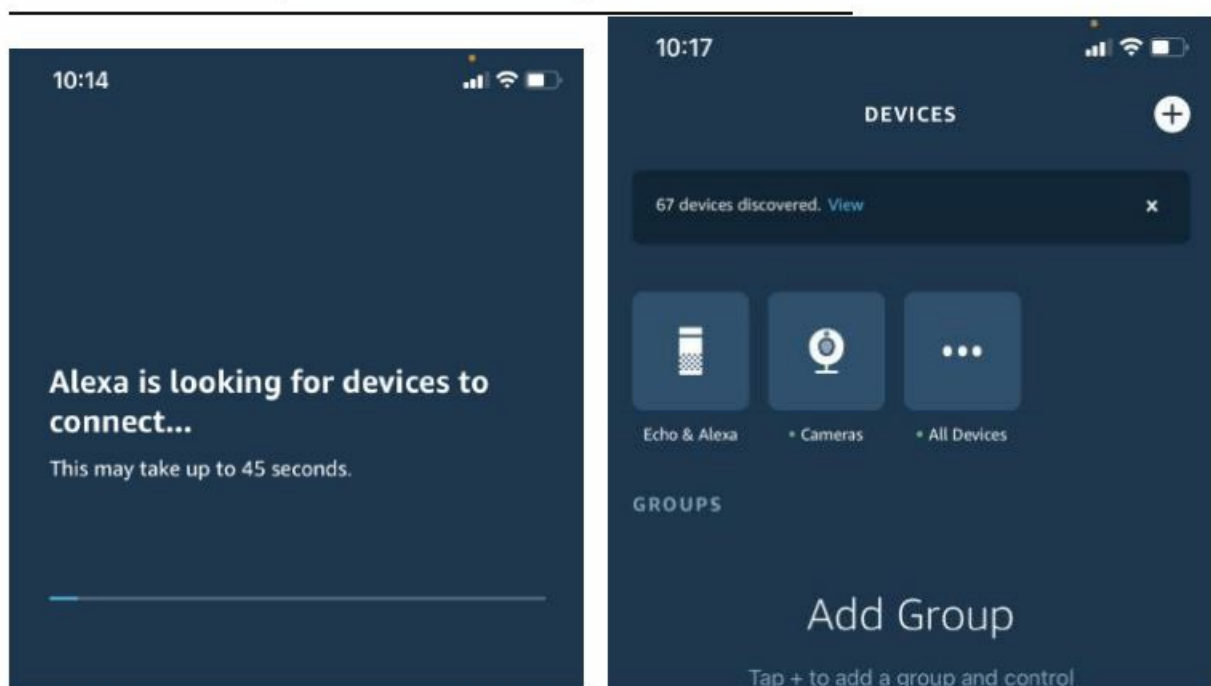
10:14

Alexa is looking for devices to connect...

This may take up to 45 seconds.

10:17

DEVICES

67 devices discovered. View

×

Echo & Alexa

• Cameras

• All Devices

GROUPS

Add Group

Tap + to add a group and control